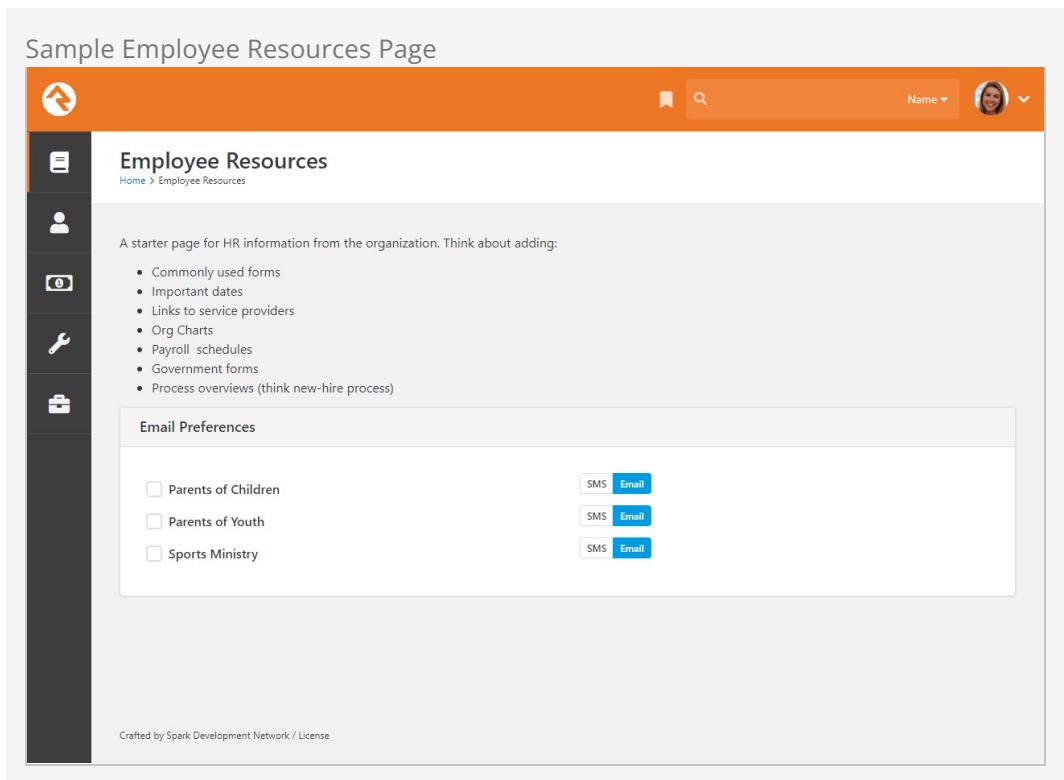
Sample Employee Resources Page

Name

Employee Resources

Home > Employee Resources

A starter page for HR information from the organization. Think about adding:

- Commonly used forms
- Important dates
- Links to service providers
- Org Charts
- Payroll schedules
- Government forms
- Process overviews (think new-hire process)

Email Preferences

Parents of Children SMS Email
Parents of Youth SMS Email
Sports Ministry SMS Email

Crafted by Spark Development Network / License